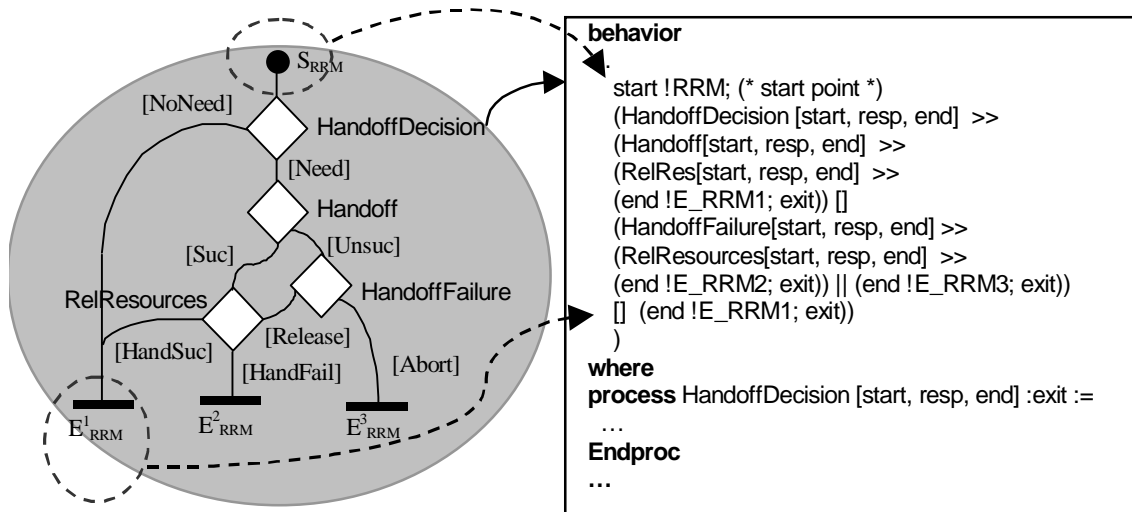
$S_{RRM}$
[NoNeed]
HandoffDecision
[Need]
Handoff
[Suc]
[Unsuc]
RelResources
HandoffFailure
[Release]
[HandSuc]
[HandFail]
[Abort]
$E^1_{RRM}$
$E^2_{RRM}$
$E^3_{RRM}$

**behavior**
.
start !RRM; (* start point *)
(HandoffDecision [start, resp, end] >>
(Handoff[start, resp, end] >>
(RelRes[start, resp, end] >>
(end !E_RRM1; exit)) []
(HandoffFailure[start, resp, end] >>
(RelResources[start, resp, end] >>
(end !E_RRM2; exit)) || (end !E_RRM3; exit))
[] (end !E_RRM1; exit))
)
**where**
**process** HandoffDecision [start, resp, end] :exit :=
…
**Endproc**
**…**